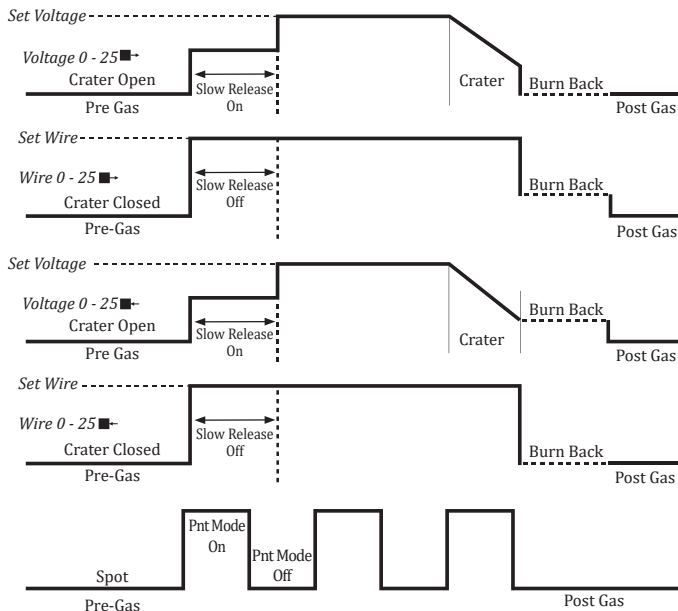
Set Voltage

Voltage 0 - 25
Crater Open
Pre Gas

Slow Release
On

Crater

Burn Back

Post Gas

Set Wire

Wire 0 - 25
Crater Closed
Pre-Gas

Slow Release
Off

Burn Back

Post Gas

Set Voltage

Voltage 0 - 25
Crater Open
Pre Gas

Slow Release
On

Crater

Burn Back

Post Gas

Set Wire

Wire 0 - 25
Crater Closed
Pre-Gas

Slow Release
Off

Burn Back

Post Gas

Pnt Mode
On

Pnt Mode
Off

Spot
Pre-Gas

Post Gas